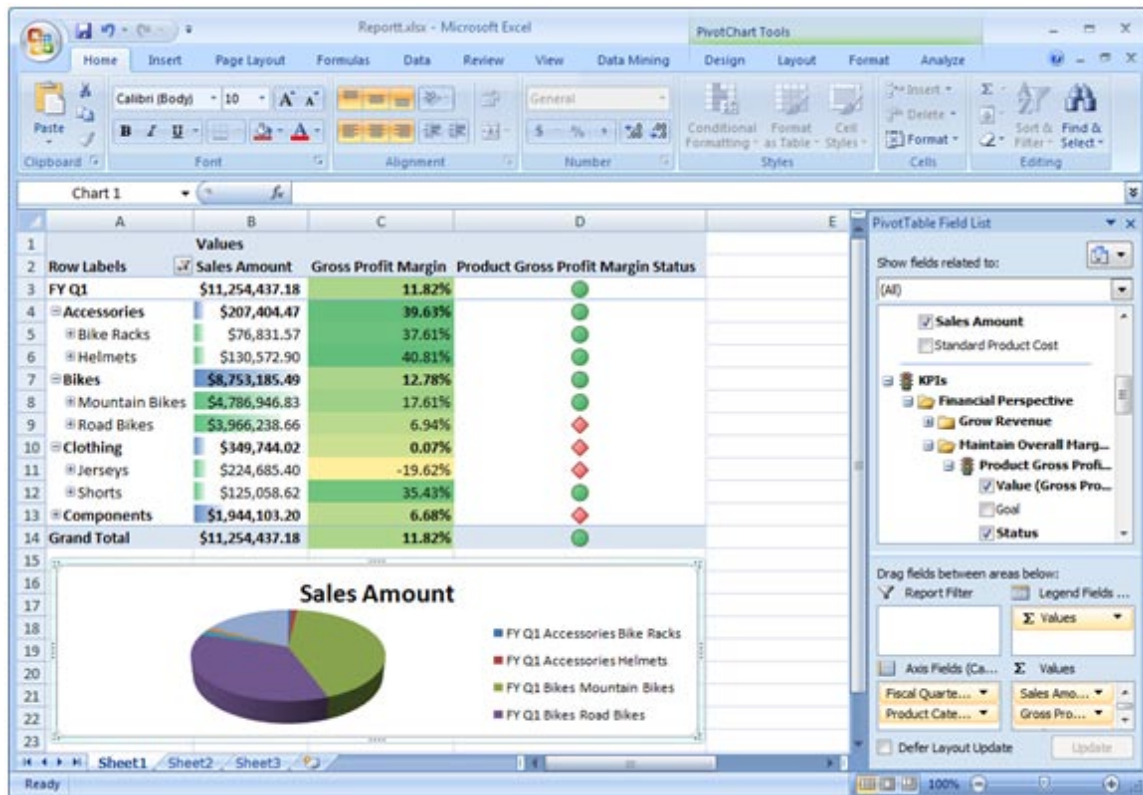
Reportt.xlsx - Microsoft Excel

PivotChart Tools

Home Insert Page Layout Formulas Data Review View Data Mining Design Layout Format Analyze

Paste
Clipboard
Calibri (Body) 10
Font
Alignment
General
Number
Conditional Formatting
Format as Table
Cell Styles
Styles
Insert
Delete
Format
Cells
Sort & Filter
Find & Select
Editing

Chart 1

| | A | B | C | D | E |
|---|---|---|---|---|---|
| 1 | | Values | | | |
| 2 | Row Labels | Sales Amount | Gross Profit Margin | Product Gross Profit Margin Status | |
| 3 | FY Q1 | $11,254,437.18 | 11.82% | | |
| 4 | Accessories | $207,404.47 | 39.63% | | |
| 5 | Bike Racks | $76,831.57 | 37.61% | | |
| 6 | Helmets | $130,572.90 | 40.81% | | |
| 7 | Bikes | $8,753,185.49 | 12.78% | | |
| 8 | Mountain Bikes | $4,786,946.83 | 17.61% | | |
| 9 | Road Bikes | $3,966,238.66 | 6.94% | | |
| 10 | Clothing | $349,744.02 | 0.07% | | |
| 11 | Jerseys | $224,685.40 | -19.62% | | |
| 12 | Shorts | $125,058.62 | 35.43% | | |
| 13 | Components | $1,944,103.20 | 6.68% | | |
| 14 | Grand Total | $11,254,437.18 | 11.82% | | |

Sales Amount

FY Q1 Accessories Bike Racks
FY Q1 Accessories Helmets
FY Q1 Bikes Mountain Bikes
FY Q1 Bikes Road Bikes

Sheet1 Sheet2 Sheet3

Ready

PivotTable Field List

Show fields related to:
(All)

Sales Amount
Standard Product Cost
KPIs
Financial Perspective
Grow Revenue
Maintain Overall Marg...
Product Gross Profi...
Value (Gross Pro...
Goal
Status

Drag fields between areas below:
Report Filter
Legend Fields ...
Σ Values
Axis Fields (Ca...
Σ Values
Fiscal Quarte...
Product Cate...
Sales Amo...
Gross Pro...

Defer Layout Update
Update

100%